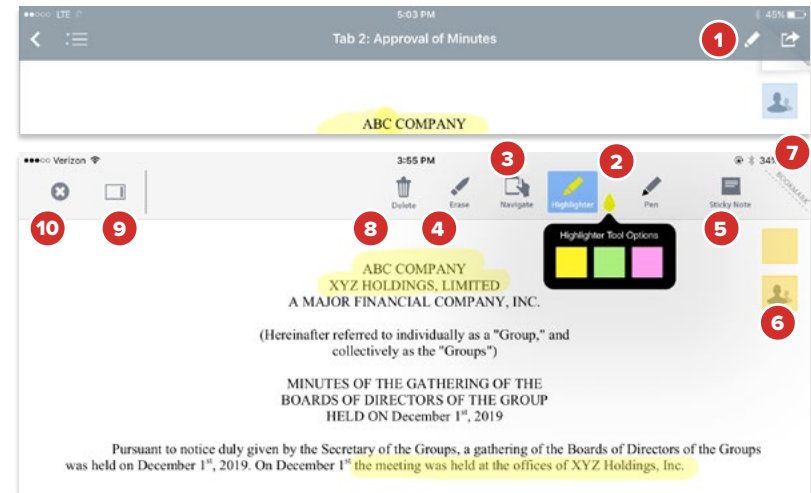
●●●○○ LTE 5:03 PM 45%

Tab 2: Approval of Minutes

1

ABC COMPANY

●●●○○ Verizon 3:55 PM 34%

7

BOOKMARK

3 2

Delete Erase Navigate Highlighter Pen Sticky Note

10 9 8 4 5

Highlighter Tool Options

6

ABC COMPANY
XYZ HOLDINGS, LIMITED
A MAJOR FINANCIAL COMPANY, INC.

(Hereinafter referred to individually as a "Group," and collectively as the "Groups")

MINUTES OF THE GATHERING OF THE
BOARDS OF DIRECTORS OF THE GROUP
HELD ON December $1^{st}$, 2019

Pursuant to notice duly given by the Secretary of the Groups, a gathering of the Boards of Directors of the Groups was held on December $1^{st}$, 2019. On December $1^{st}$ the meeting was held at the offices of XYZ Holdings, Inc.